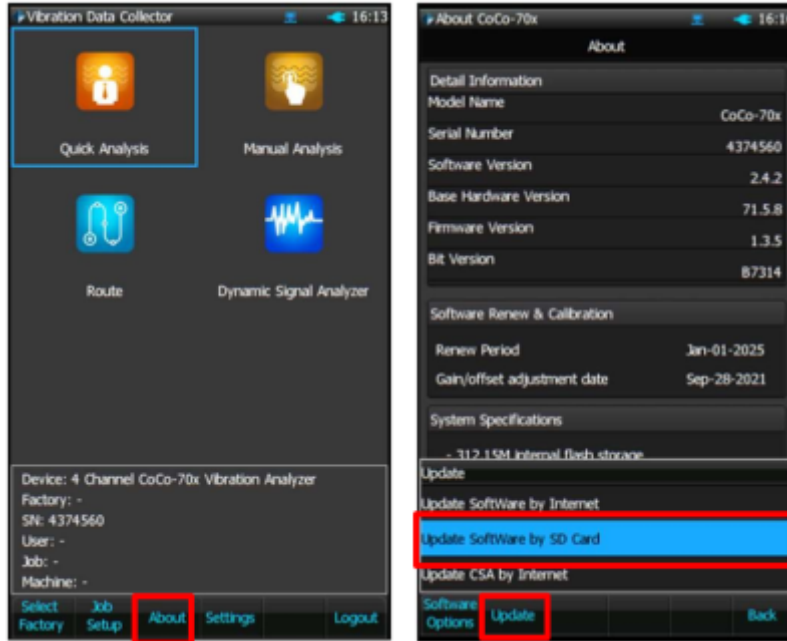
Vibration Data Collector 16:13

Quick Analysis

Manual Analysis

Route

Dynamic Signal Analyzer

Device: 4 Channel CoCo-70x Vibration Analyzer
Factory: -
SN: 4374560
User: -
Job: -
Machine: -

Select Factory | Job Setup | About | Settings | Logout

About CoCo-70x 16:1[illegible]

About

Detail Information

| | |
|---|---|
| Model Name | CoCo-70x |
| Serial Number | 4374560 |
| Software Version | 2.4.2 |
| Base Hardware Version | 71.5.8 |
| Firmware Version | 1.3.5 |
| Bit Version | B7314 |

Software Renew & Calibration

| | |
|---|---|
| Renew Period | Jan-01-2025 |
| Gain/offset adjustment date | Sep-28-2021 |

System Specifications

- 312.15M internal flash storage

Update

Update SoftWare by Internet

Update SoftWare by SD Card

Update CSA by Internet

Software Options | Update | Back